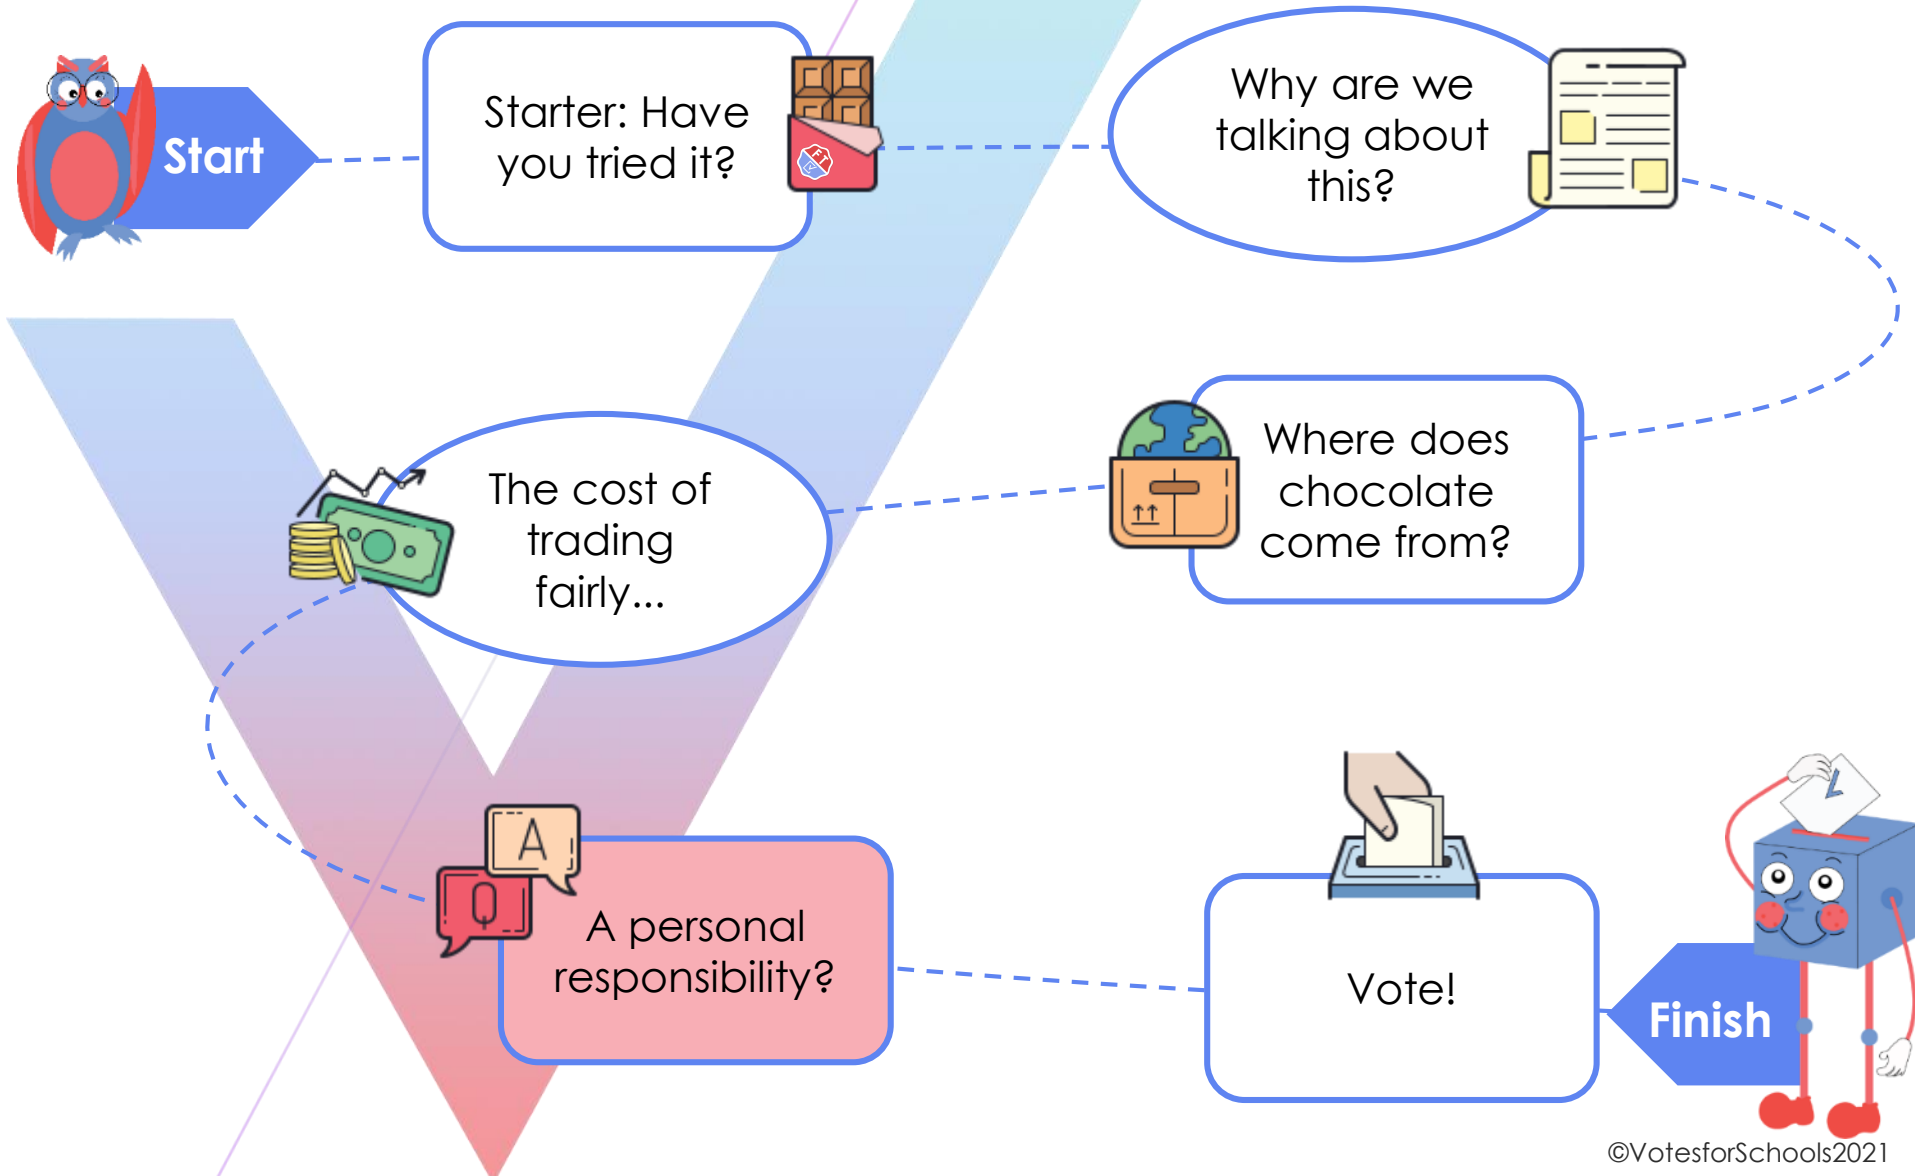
Start

Starter: Have you tried it?

Why are we talking about this?

Where does chocolate come from?

The cost of trading fairly...

A personal responsibility?

A

Q

Vote!

Finish

©VotesforSchools2021